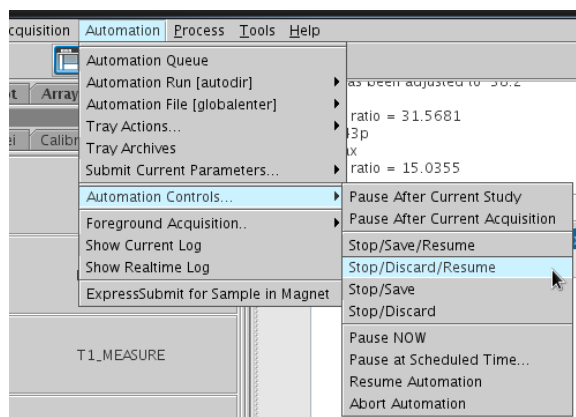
cquisition Automation Process Tools Help

t Array
i Calibr

Automation Queue
Automation Run [autodir]
Automation File [globalenter]
Tray Actions...
Tray Archives
Submit Current Parameters...
Automation Controls...
Foreground Acquisition..
Show Current Log
Show Realtime Log
ExpressSubmit for Sample in Magnet

as been adjusted to 38.2
ratio = 31.5681
3p
x
ratio = 15.0355

Pause After Current Study
Pause After Current Acquisition
Stop/Save/Resume
Stop/Discard/Resume
Stop/Save
Stop/Discard
Pause NOW
Pause at Scheduled Time...
Resume Automation
Abort Automation

T1_MEASURE